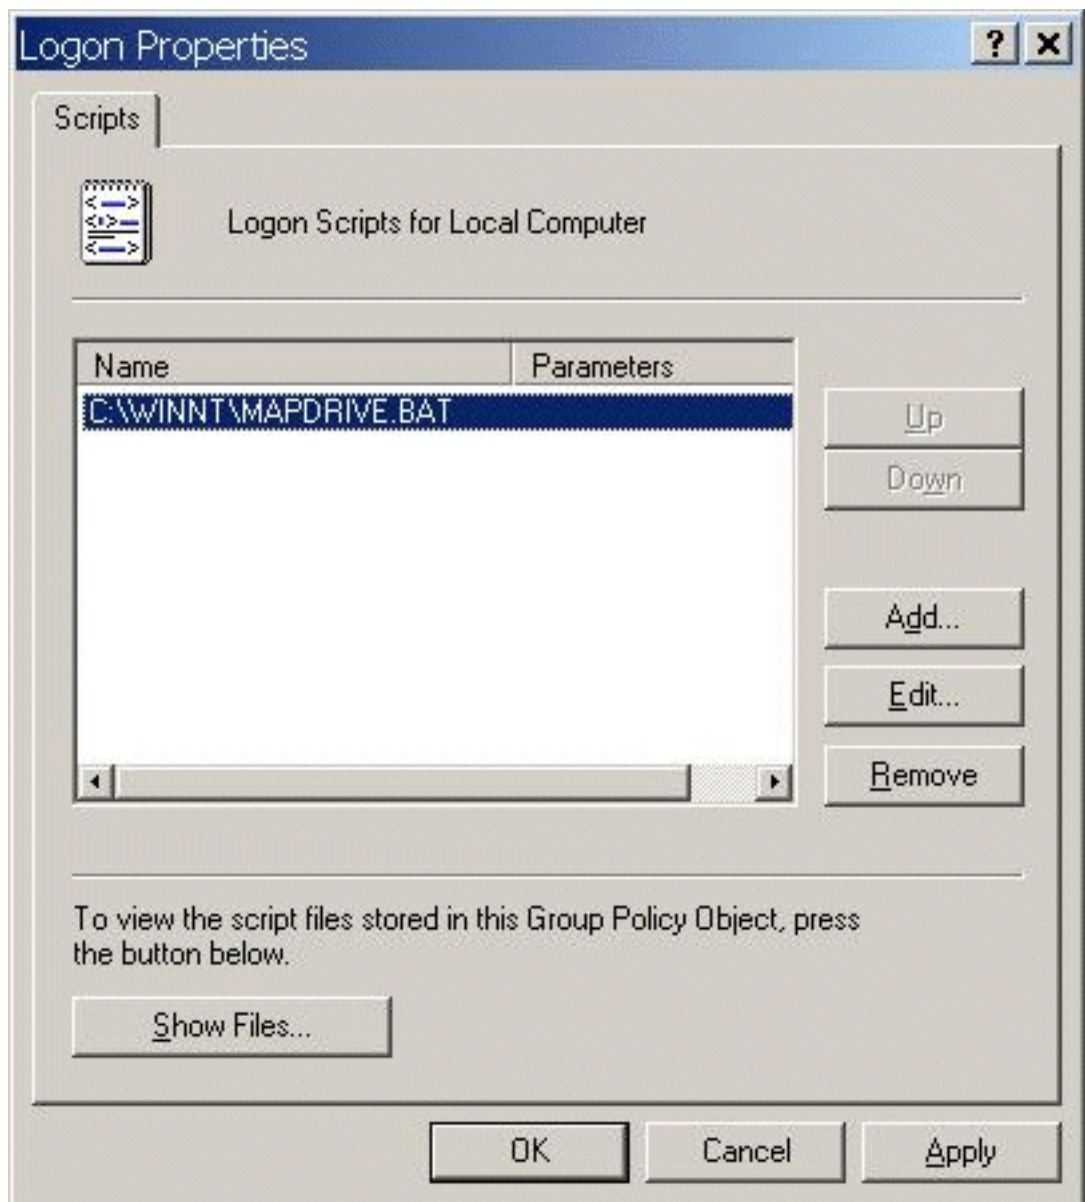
Logon Properties
?
Scripts

Logon Scripts for Local Computer

| Name | Parameters |
|---|---|
| C:\WINNT\MAPDRIVE.BAT | |

Up
Down
Add...
Edit...
Remove

To view the script files stored in this Group Policy Object, press the button below.

Show Files...

OK
Cancel
Apply